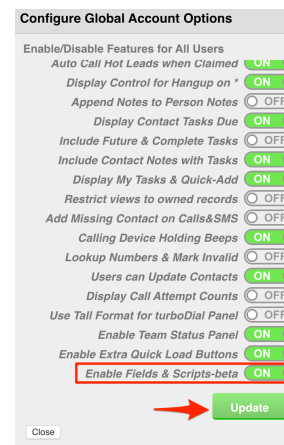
Configure Global Account Options

Enable/Disable Features for All Users

Auto Call Hot Leads when Claimed ON
Display Control for Hangup on * ON
Append Notes to Person Notes OFF
Display Contact Tasks Due ON
Include Future & Complete Tasks OFF
Include Contact Notes with Tasks ON
Display My Tasks & Quick-Add ON
Restrict views to owned records OFF
Add Missing Contact on Calls&SMS OFF
Calling Device Holding Beeps ON
Lookup Numbers & Mark Invalid ON
Users can Update Contacts ON
Display Call Attempt Counts OFF
Use Tall Format for turboDial Panel OFF
Enable Team Status Panel ON
Enable Extra Quick Load Buttons ON
Enable Fields & Scripts-beta ON

Update

Close